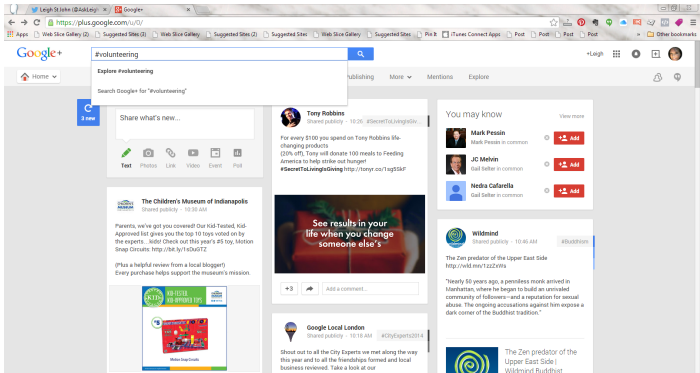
Leigh St John (@AskLeigh) | Google+

https://plus.google.com/u/0/

Apps | Web Slice Gallery (2) | Suggested Sites (2) | Web Slice Gallery | Suggested Sites | Suggested Sites | Pin It | iTunes Connect Apps | Post | Post | Post | Post | Other bookmarks

Google+ #volunteering

Explore #volunteering

Search Google+ for "#volunteering"

+Leigh

Home | Publishing | More | Mentions | Explore

3 new

Share what's new...

Text Photos Link Video Event Poll

The Children's Museum of Indianapolis
Shared publicly - 10:38 AM

Parents, we've got you covered! Our Kid-Tested, Kid-Approved list gives you the top 10 toys voted on by the experts... kids! Check out this year's #5 toy, Motion Snap Circuits: http://bit.ly/1sDuGTZ

(Plus a helpful review from a local blogger!)
Every purchase helps support the museum's mission.

KID-TESTED KID-APPROVED TOYS

Motion Snap Circuits

Tony Robbins
Shared publicly - 10:26 AM #SecretToLivingIsGiving

For every $100 you spend on Tony Robbins life-changing products
(20% off), Tony will donate 100 meals to Feeding America to help strike out hunger!
#SecretToLivingIsGiving http://tonyr.co/1sq55kF

See results in your life when you change someone else's

+3

Add a comment...

Google Local London
Shared publicly - 10:18 AM #CityExperts2014

Shout out to all the City Experts we met along the way this year and to all the friendships formed and local business reviewed. Take a look at our

You may know
View more

Mark Pessin
Gail Seltzer in common
Add

JC Melvin
Gail Seltzer in common
Add

Nedra Cafarella
Gail Seltzer in common
Add

Wildmind
Shared publicly - 10:46 AM #Buddhism

The Zen predator of the Upper East Side
http://wld.mn/1zzZvHx

"Nearly 50 years ago, a penniless monk arrived in Manhattan, where he began to build an unrivaled community of followers—and a reputation for sexual abuse. The ongoing accusations against him expose a dark corner of the Buddhist tradition."

The Zen predator of the Upper East Side | Wildmind Buddhist